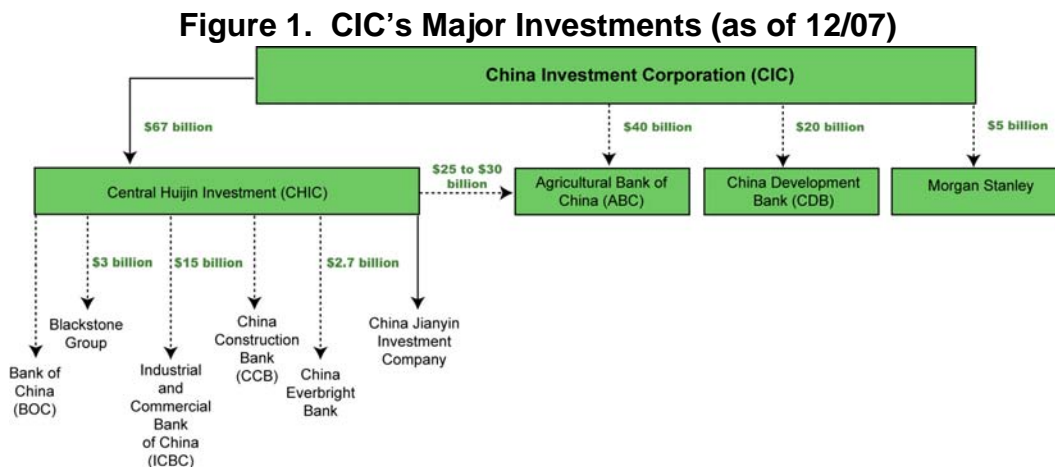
Figure 1. CIC's Major Investments (as of 12/07)

China Investment Corporation (CIC)

$67 billion

$40 billion

$20 billion

$5 billion

Central Huijin Investment (CHIC)

$25 to $30 billion

Agricultural Bank of China (ABC)

China Development Bank (CDB)

Morgan Stanley

$3 billion

$15 billion

$2.7 billion

Blackstone Group

China Construction Bank (CCB)

China Jianyin Investment Company

Bank of China (BOC)

Industrial and Commercial Bank of China (ICBC)

China Everbright Bank